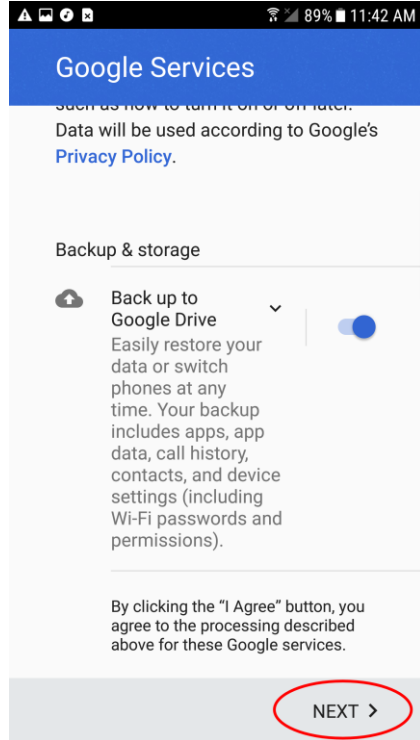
89% 11:42 AM

Google Services

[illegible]
Data will be used according to Google's Privacy Policy.

Backup & storage

Back up to Google Drive

Easily restore your data or switch phones at any time. Your backup includes apps, app data, call history, contacts, and device settings (including Wi-Fi passwords and permissions).

By clicking the "I Agree" button, you agree to the processing described above for these Google services.

NEXT >